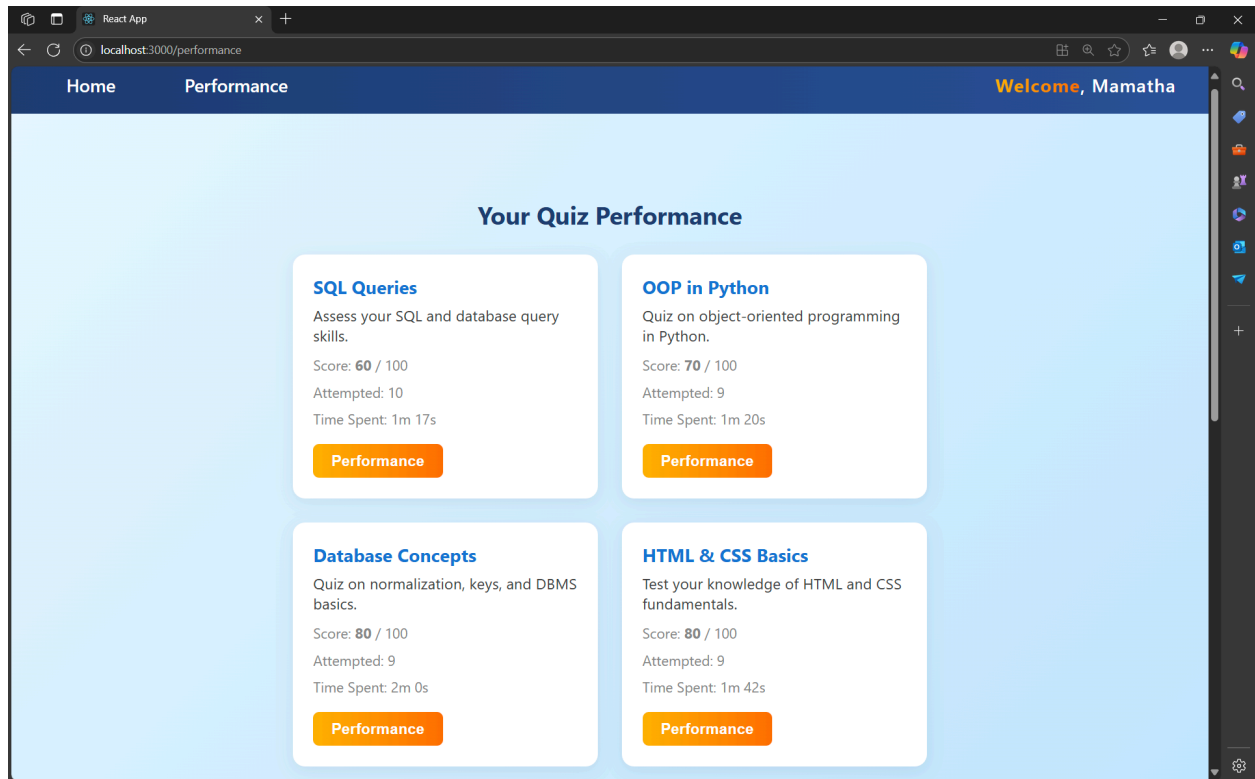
React App

localhost:3000/performance

Home Performance Welcome, Mamatha

Your Quiz Performance

SQL Queries
Assess your SQL and database query skills.
Score: **60** / 100
Attempted: 10
Time Spent: 1m 17s
Performance

OOP in Python
Quiz on object-oriented programming in Python.
Score: **70** / 100
Attempted: 9
Time Spent: 1m 20s
Performance

Database Concepts
Quiz on normalization, keys, and DBMS basics.
Score: **80** / 100
Attempted: 9
Time Spent: 2m 0s
Performance

HTML & CSS Basics
Test your knowledge of HTML and CSS fundamentals.
Score: **80** / 100
Attempted: 9
Time Spent: 1m 42s
Performance